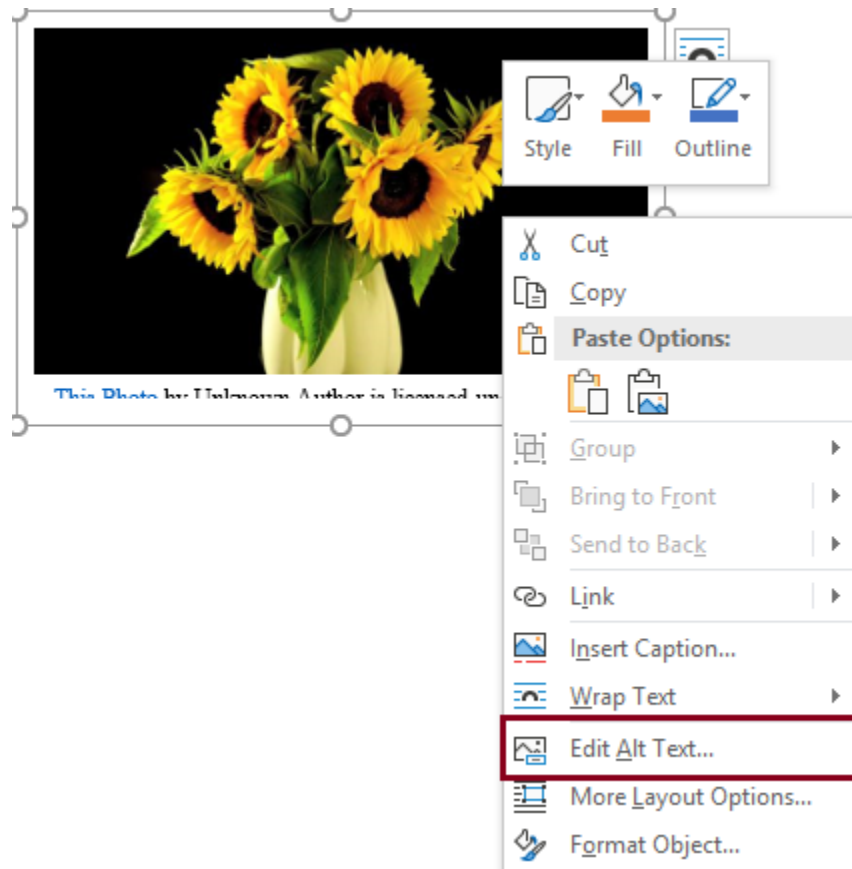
This Photo by Unknown Author is licensed un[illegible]

Style
Fill
Outline

Cut
Copy
Paste Options:
Group
Bring to Front
Send to Back
Link
Insert Caption...
Wrap Text
Edit Alt Text...
More Layout Options...
Format Object...